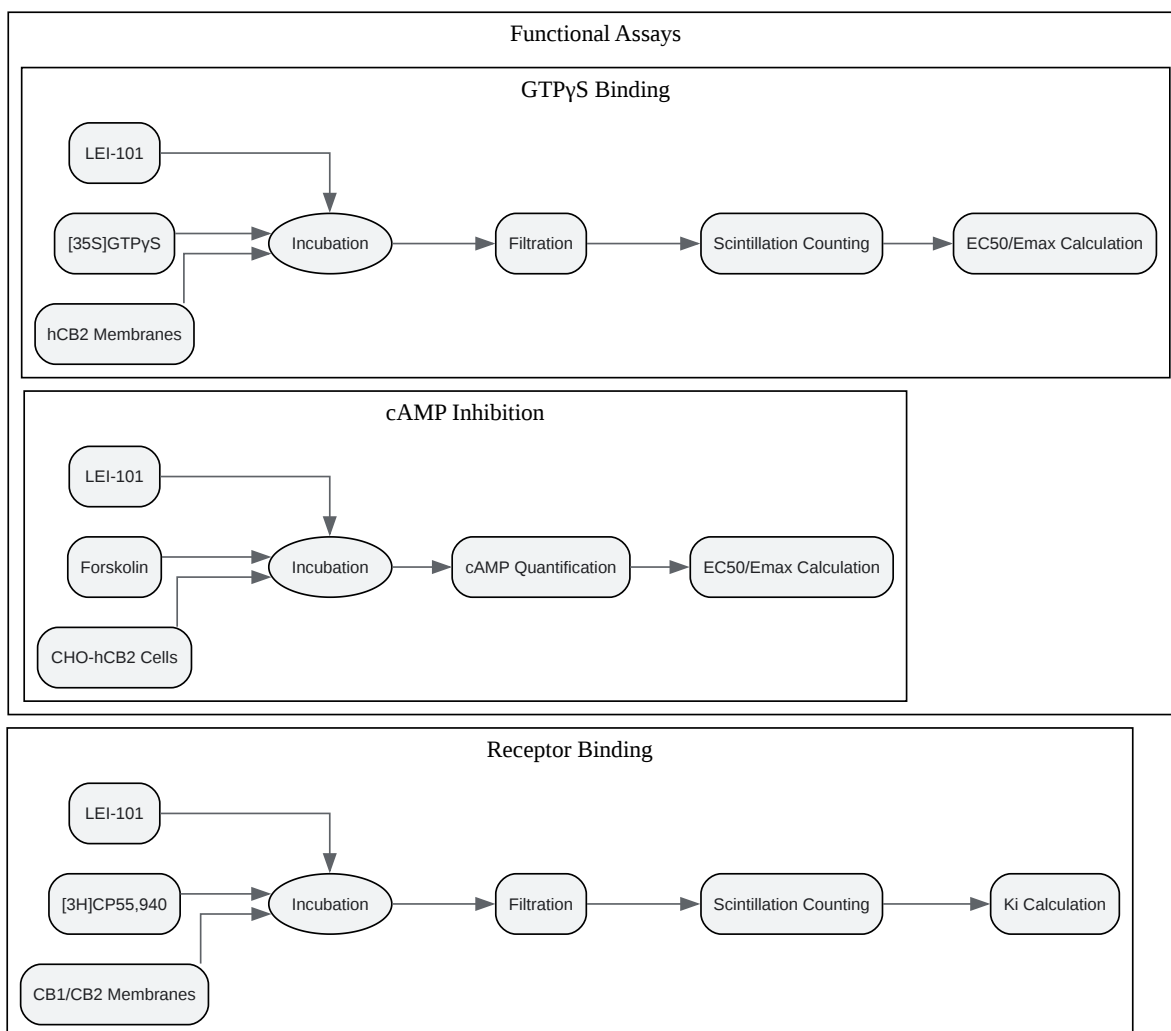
Functional Assays

GTPγS Binding

LEI-101

[35S]GTPγS

hCB2 Membranes

Incubation

Filtration

Scintillation Counting

EC50/Emax Calculation

cAMP Inhibition

LEI-101

Forskolin

CHO-hCB2 Cells

Incubation

cAMP Quantification

EC50/Emax Calculation

Receptor Binding

LEI-101

[3H]CP55,940

CB1/CB2 Membranes

Incubation

Filtration

Scintillation Counting

Ki Calculation